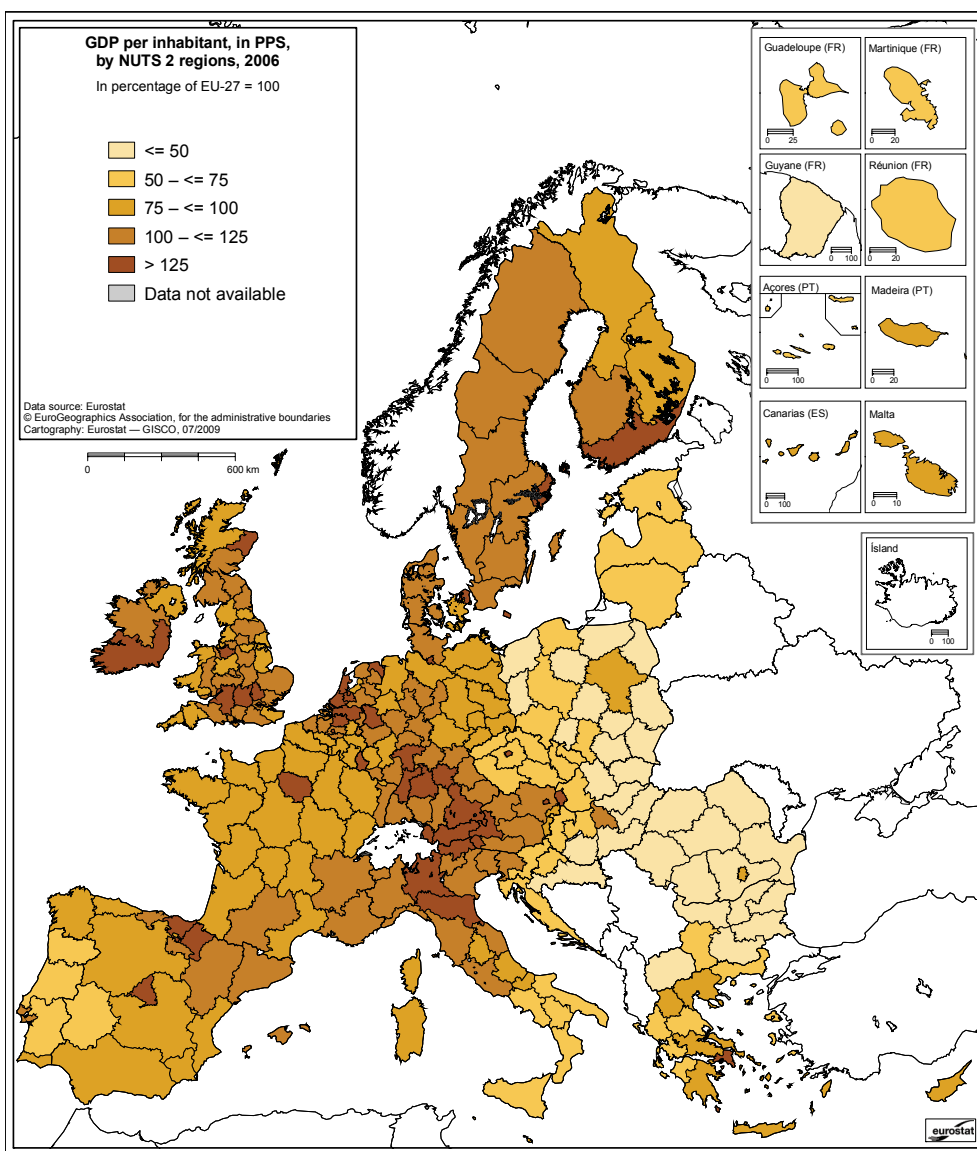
GDP per inhabitant, in PPS, by NUTS 2 regions, 2006

In percentage of EU-27 = 100

<= 50
50 – <= 75
75 – <= 100
100 – <= 125
> 125
Data not available

Data source: Eurostat
© EuroGeographics Association, for the administrative boundaries
Cartography: Eurostat — GISCO, 07/2009

0
600 km

Guadeloupe (FR)
0 25
Martinique (FR)
0 20
Guyane (FR)
0 100
Réunion (FR)
0 20
Açores (PT)
0 100
Madeira (PT)
0 20
Canarias (ES)
0 100
Malta
0 10
Ísland
0 100

eurostat